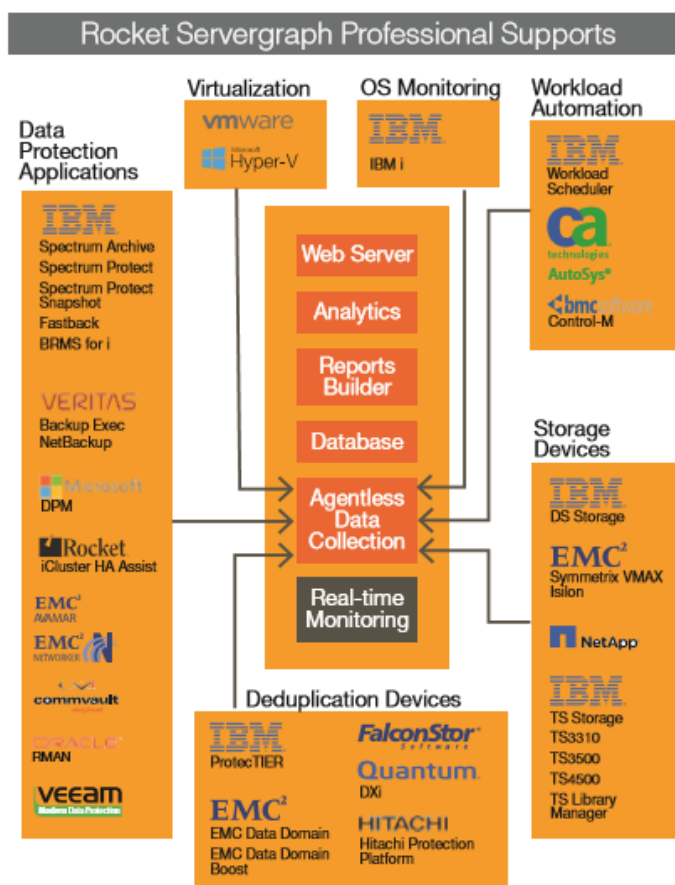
Rocket Servergraph Professional Supports

Virtualization
vmware
Microsoft Hyper-V

OS Monitoring
IBM
IBM i

Workload Automation
IBM
Workload Scheduler
ca technologies
AutoSys®
bmc software
Control-M

Data Protection Applications
IBM
Spectrum Archive
Spectrum Protect
Spectrum Protect Snapshot
Fastback
BRMS for i

VERITAS
Backup Exec
NetBackup

Microsoft
DPM

Rocket
iCluster HA Assist

EMC²
AVAMAR
EMC²
NETWORKER
commvault
ORACLE
RMAN
VEEAM
Modern Data Protection

Web Server
Analytics
Reports Builder
Database
Agentless Data Collection
Real-time Monitoring

Storage Devices
IBM
DS Storage
EMC²
Symmetrix VMAX
Isilon
NetApp
IBM
TS Storage
TS3310
TS3500
TS4500
TS Library Manager

Deduplication Devices
IBM
ProtecTIER
EMC²
EMC Data Domain
EMC Data Domain Boost
FalconStor Software
Quantum
DXi
HITACHI
Hitachi Protection Platform